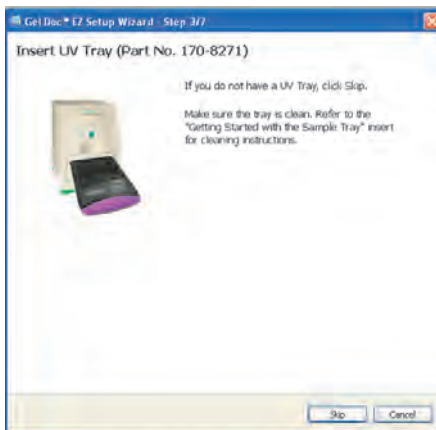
Gel Doc™ EZ Setup Wizard - Step 3/7

Insert UV Tray (Part No. 170-8271)

If you do not have a UV Tray, click Skip.

Make sure the tray is clean. Refer to the "Getting Started with the Sample Tray" insert for cleaning instructions.

Skip Cancel